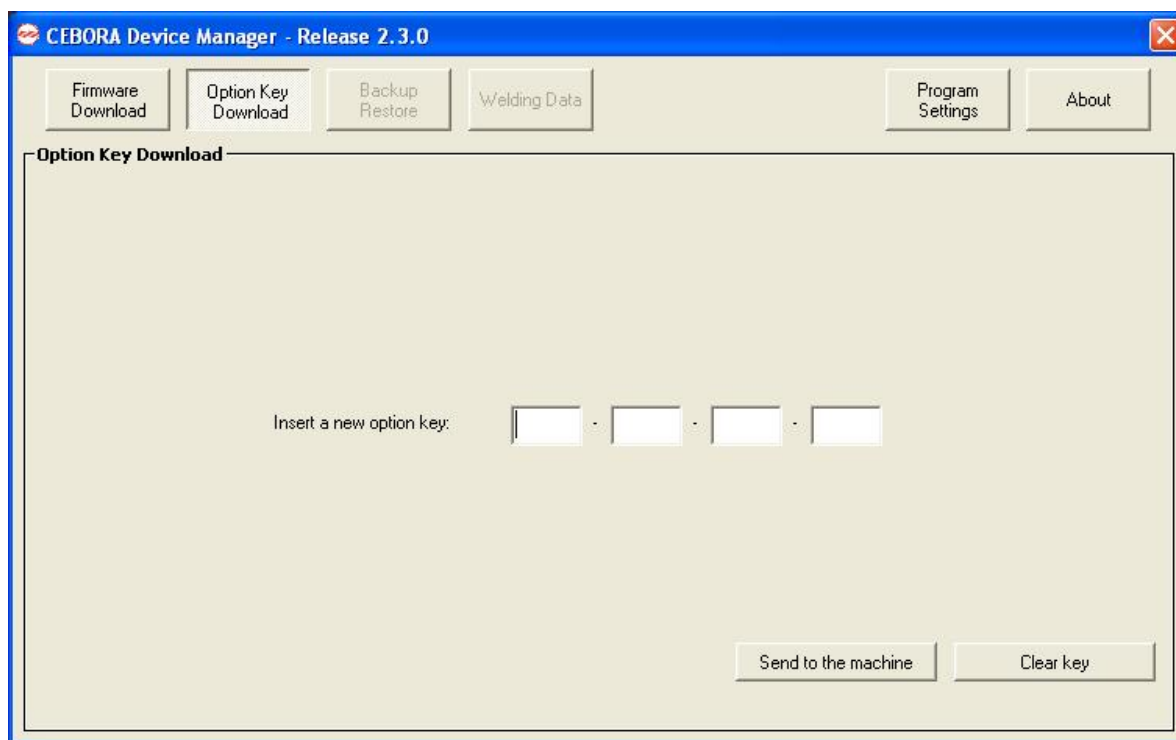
CEBORA Device Manager - Release 2.3.0

Firmware Download

Option Key Download

Backup Restore

Welding Data

Program Settings

About

Option Key Download

Insert a new option key: - - -

Send to the machine

Clear key